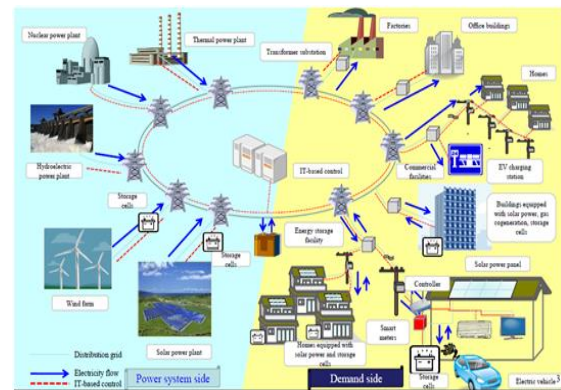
Nuclear power plant
Thermal power plant
Transformer substation
Factories
Office buildings
Homes
Hydroelectric power plant
Storage cells
IT-based control
Commercial facilities
EV charging station
Buildings equipped with solar power, gas cogeneration, storage cells
Energy storage facility
Storage cells
Wind farm
Solar power plant
Solar power panel
Controller
Homes equipped with solar power and storage cells
Smart meters
Storage cells
Electric vehicle
Distribution grid
Electricity flow
IT-based control
Power system side
Demand side